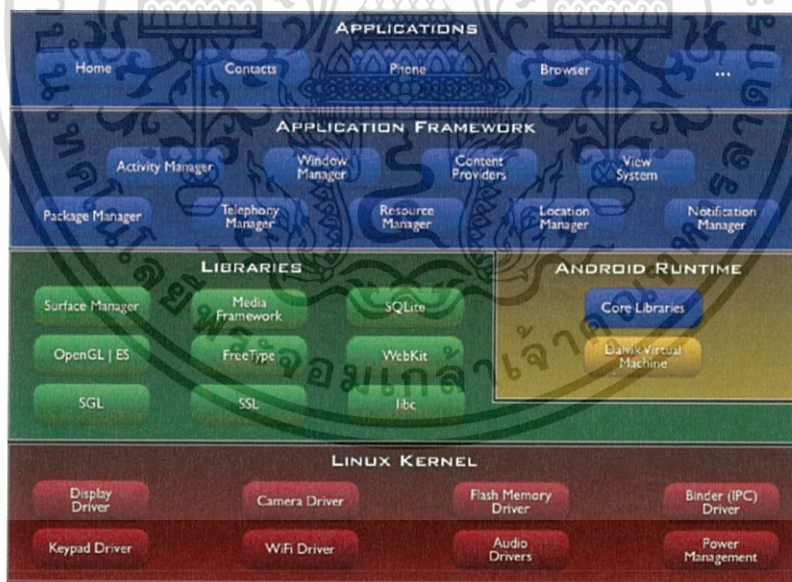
APPLICATIONS

Home

Contacts

Phone

Browser

...

APPLICATION FRAMEWORK

Activity Manager

Window Manager

Content Providers

View System

Package Manager

Telephony Manager

Resource Manager

Location Manager

Notification Manager

LIBRARIES

Surface Manager

Media Framework

SQLite

OpenGL | ES

FreeType

WebKit

SGL

SSL

libc

ANDROID RUNTIME

Core Libraries

Dalvik Virtual Machine

LINUX KERNEL

Display Driver

Camera Driver

Flash Memory Driver

Binder (IPC) Driver

Keypad Driver

WiFi Driver

Audio Drivers

Power Management